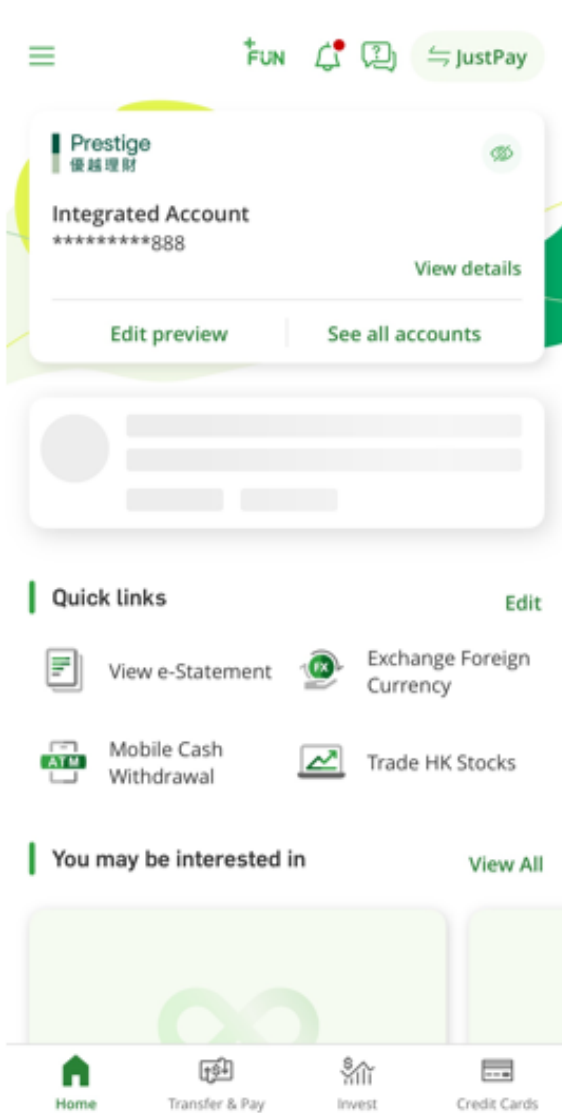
+FUN

JustPay

Prestige
優越理財

Integrated Account
*********888

View details

Edit preview

See all accounts

Quick links

Edit

View e-Statement

FX

Exchange Foreign Currency

ATM

Mobile Cash Withdrawal

Trade HK Stocks

You may be interested in

View All

Home

Transfer & Pay

Invest

Credit Cards